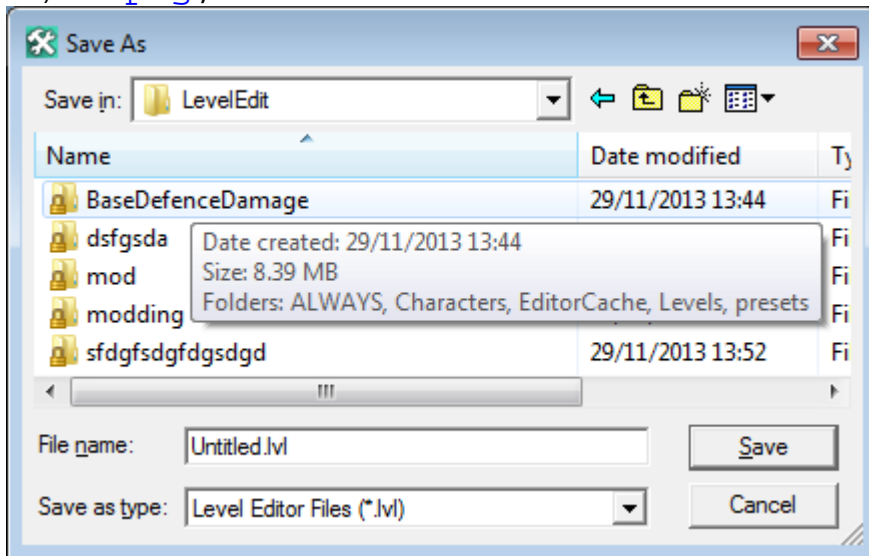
Save As

Save in: LevelEdit

Name | Date modified | Ty

BaseDefenceDamage | 29/11/2013 13:44 | Fi
dsfgsda | | Fi
mod | | Fi
modding | | Fi
sfdgfsdgfdgsdgd | 29/11/2013 13:52 | Fi

Date created: 29/11/2013 13:44
Size: 8.39 MB
Folders: ALWAYS, Characters, EditorCache, Levels, presets

File name: Untitled.lvl
Save

Save as type: Level Editor Files (*.lvl)
Cancel